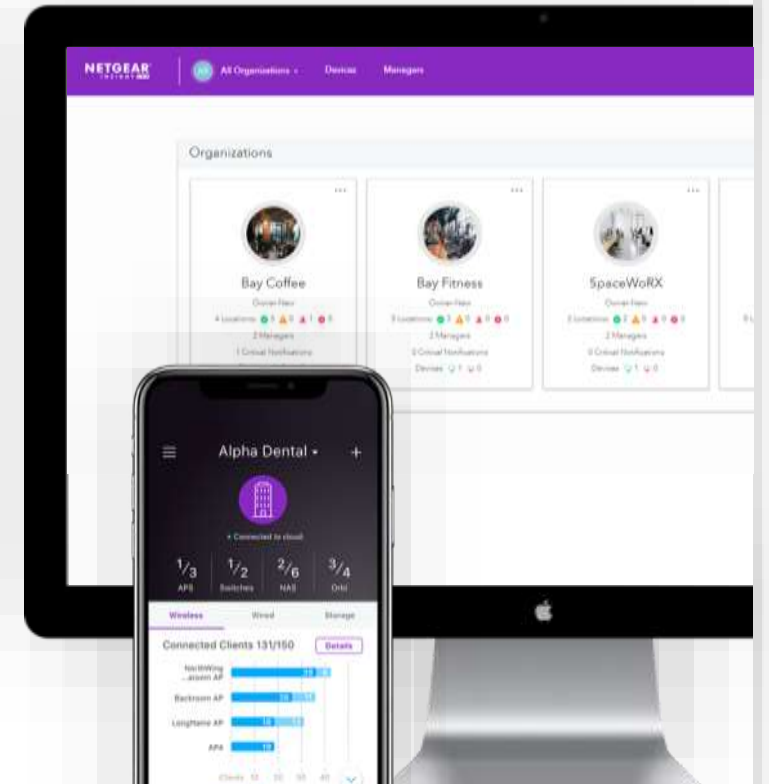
NETGEAR INSIGHT

All Organizations ▾ Devices Managers

Organizations

Bay Coffee
Owner-New
4 Locations 1 0 1 0
2 Managers
1 Critical Notifications

Bay Fitness
Owner-New
3 Locations 1 0 0 0
2 Managers
0 Critical Notifications
Devices 1 0

SpaceWoRX
Owner-New
2 Locations 2 1 0 0
2 Managers
0 Critical Notifications
Devices 1 0

Alpha Dental ▾

• Connected to cloud

$^1/_3$ APS
$^1/_2$ Switches
$^2/_6$ NAS
$^3/_4$ Orbi

Wireless Wired Storage

Connected Clients 131/150 Details

NorthWing ...aroom AP
Backroom AP
LongHame AP
AP4

Clients 10 20 30 40